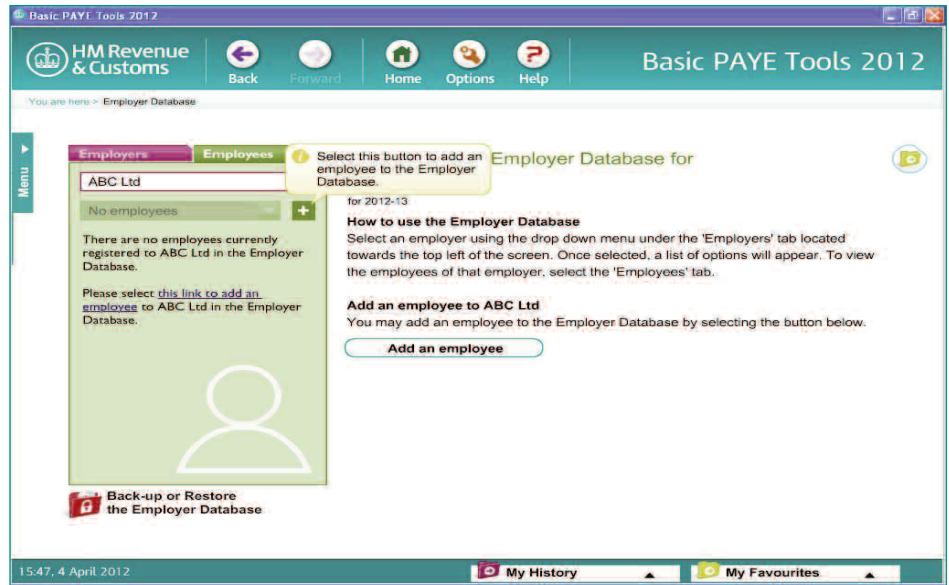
Basic PAYE Tools 2012

HM Revenue & Customs

Back Forward Home Options Help

Basic PAYE Tools 2012

You are here > Employer Database

Menu

Employers Employees

ABC Ltd

No employees

There are no employees currently registered to ABC Ltd in the Employer Database.

Please select this link to add an employee to ABC Ltd in the Employer Database.

Select this button to add an employee to the Employer Database.

Employer Database for

for 2012-13

How to use the Employer Database
Select an employer using the drop down menu under the 'Employers' tab located towards the top left of the screen. Once selected, a list of options will appear. To view the employees of that employer, select the 'Employees' tab.

Add an employee to ABC Ltd
You may add an employee to the Employer Database by selecting the button below.

Add an employee

Back-up or Restore the Employer Database

15:47, 4 April 2012

My History

My Favourites